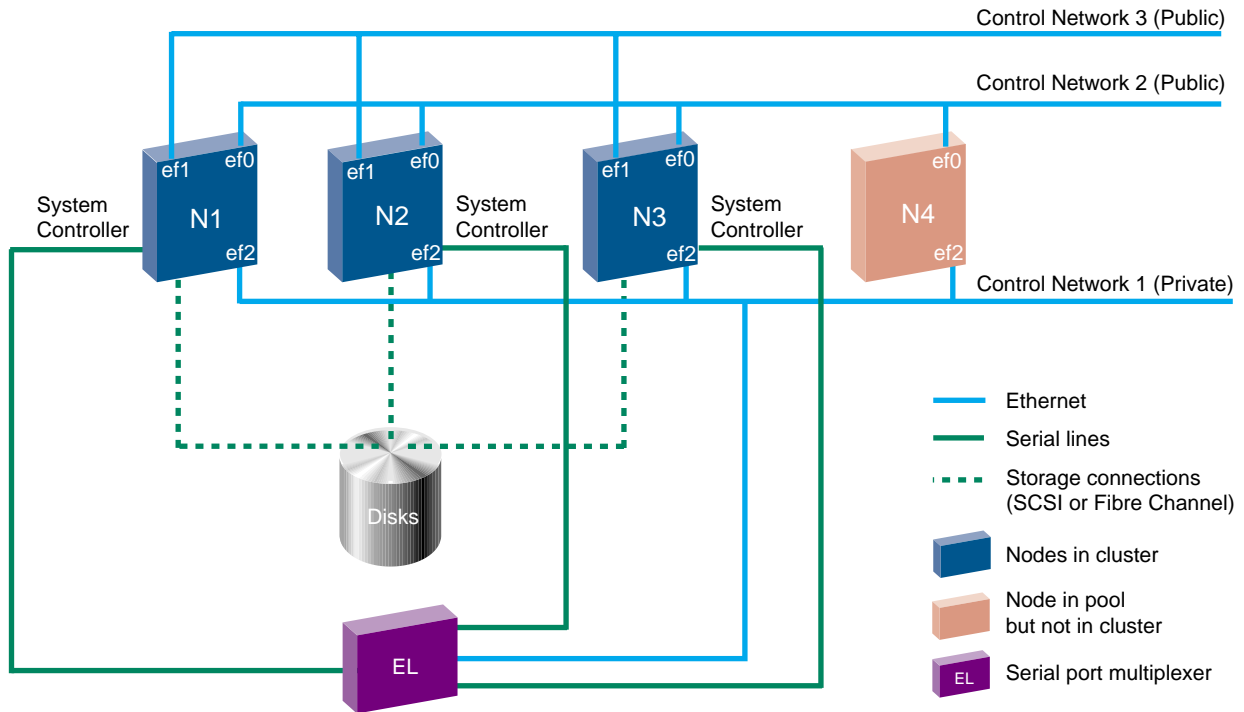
Control Network 3 (Public)

Control Network 2 (Public)

ef1 ef0 N1 ef2

System Controller

ef1 ef0 N2 ef2

System Controller

ef1 ef0 N3 ef2

System Controller

ef0 N4 ef2

Control Network 1 (Private)

Disks

EL

Ethernet

Serial lines

Storage connections (SCSI or Fibre Channel)

Nodes in cluster

Node in pool but not in cluster

EL Serial port multiplexer